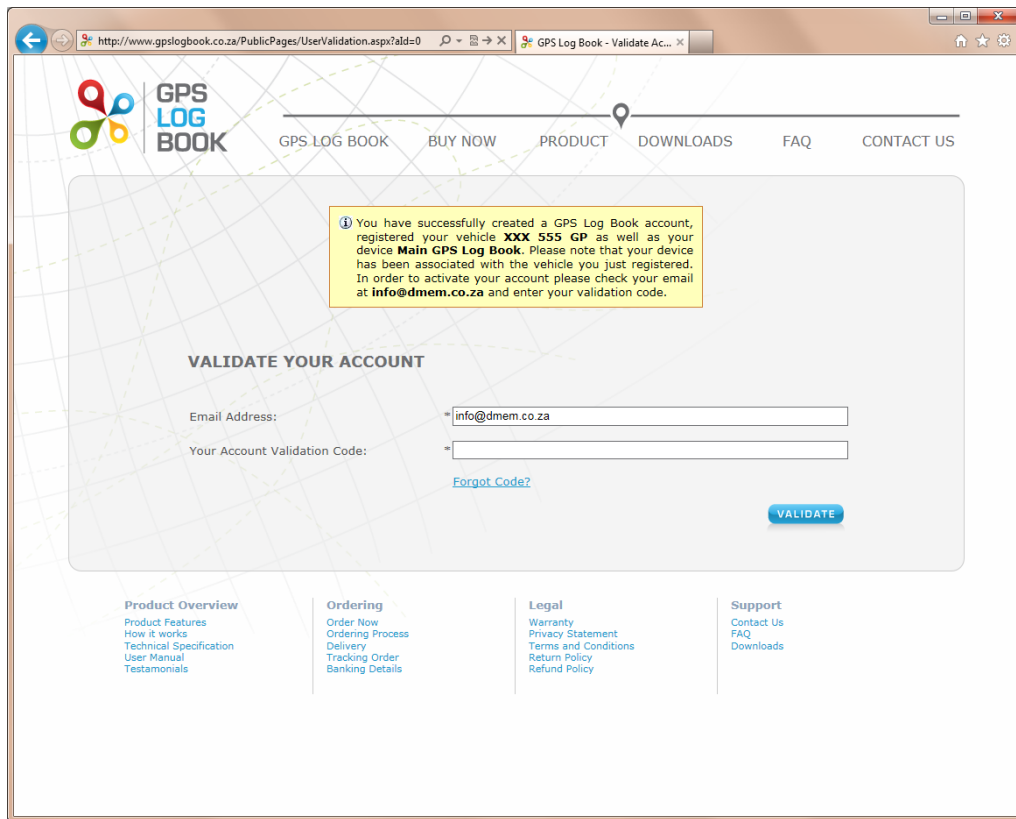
http://www.gpslogbook.co.za/PublicPages/UserValidation.aspx?aId=0

GPS Log Book - Validate Ac...

GPS LOG BOOK

GPS LOG BOOK BUY NOW PRODUCT DOWNLOADS FAQ CONTACT US

You have successfully created a GPS Log Book account, registered your vehicle **XXX 555 GP** as well as your device **Main GPS Log Book**. Please note that your device has been associated with the vehicle you just registered. In order to activate your account please check your email at **info@dmem.co.za** and enter your validation code.

VALIDATE YOUR ACCOUNT

Email Address: * info@dmem.co.za

Your Account Validation Code: *

Forgot Code?

VALIDATE

Product Overview
Product Features
How it works
Technical Specification
User Manual
Testamonials

Ordering
Order Now
Ordering Process
Delivery
Tracking Order
Banking Details

Legal
Warranty
Privacy Statement
Terms and Conditions
Return Policy
Refund Policy

Support
Contact Us
FAQ
Downloads